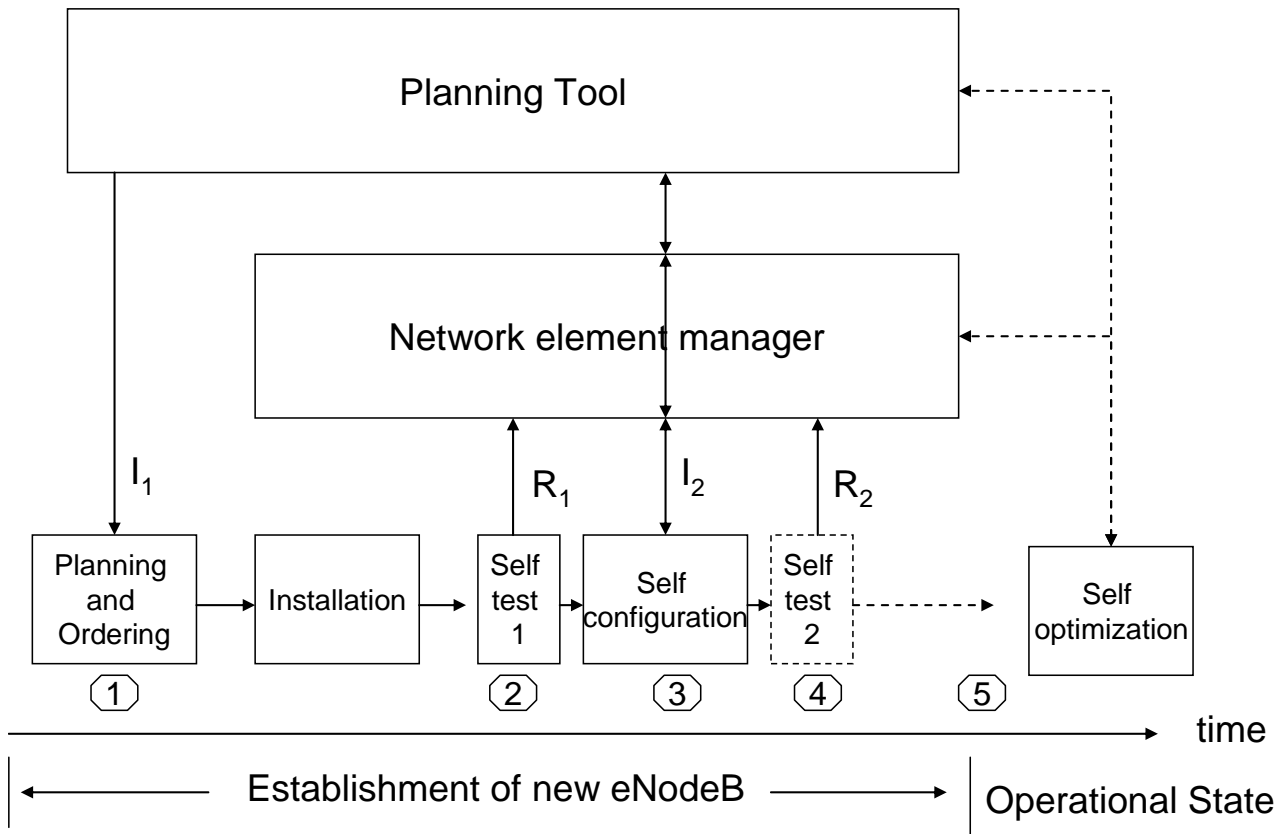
Planning Tool

Network element manager

$I_1$

$R_1$

$I_2$

$R_2$

Planning and Ordering

Installation

Self test 1

Self configuration

Self test 2

Self optimization

1

2

3

4

5

time

Establishment of new eNodeB

Operational State